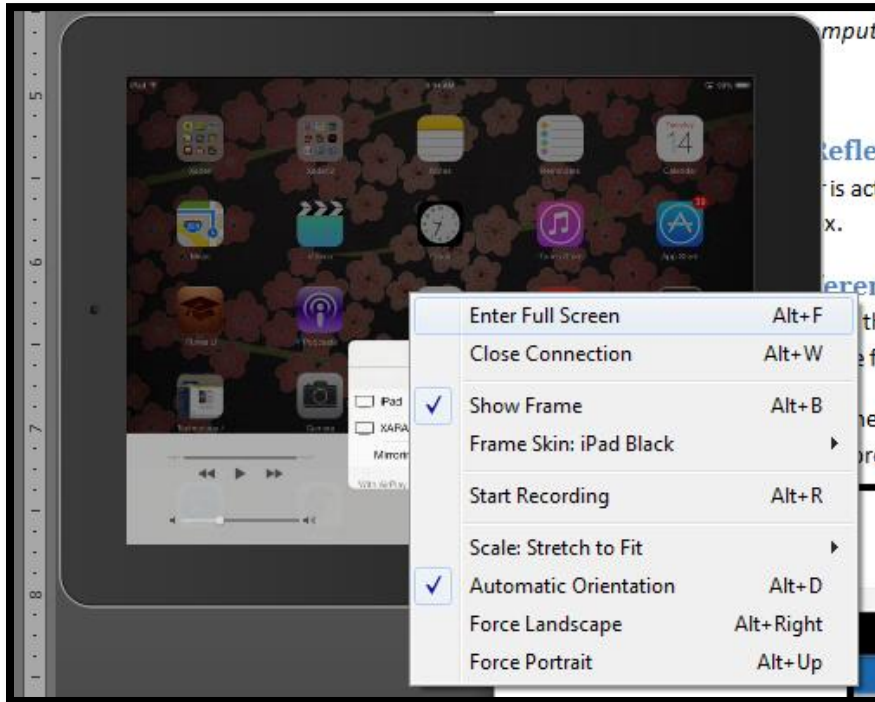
mput

Refle

is act

x.

eren

th

e f

he

ore

5

6

7

8

iPad

14

iPad

XARA

Mirror

Enter Full Screen Alt+F
Close Connection Alt+W
Show Frame Alt+B
Frame Skin: iPad Black
Start Recording Alt+R
Scale: Stretch to Fit
Automatic Orientation Alt+D
Force Landscape Alt+Right
Force Portrait Alt+Up